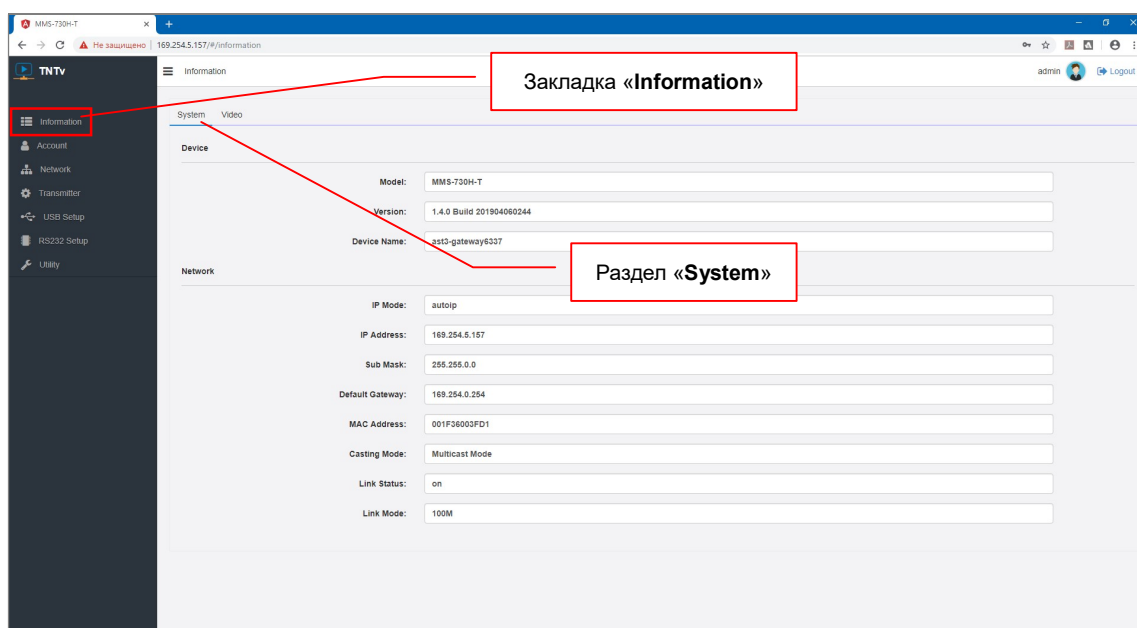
MMS-730H-T ×

Не защищено | 169.254.5.157/#/information

TNTv

Information

admin Logout

Закладка «Information»

Information
Account
Network
Transmitter
USB Setup
RS232 Setup
Utility

System Video

Device

Model: MMS-730H-T

Version: 1.4.0 Build 201904060244

Device Name: ast3-gateway6337

Раздел «System»

Network

IP Mode: autoip

IP Address: 169.254.5.157

Sub Mask: 255.255.0.0

Default Gateway: 169.254.0.254

MAC Address: 001F36003FD1

Casting Mode: Multicast Mode

Link Status: on

Link Mode: 100M